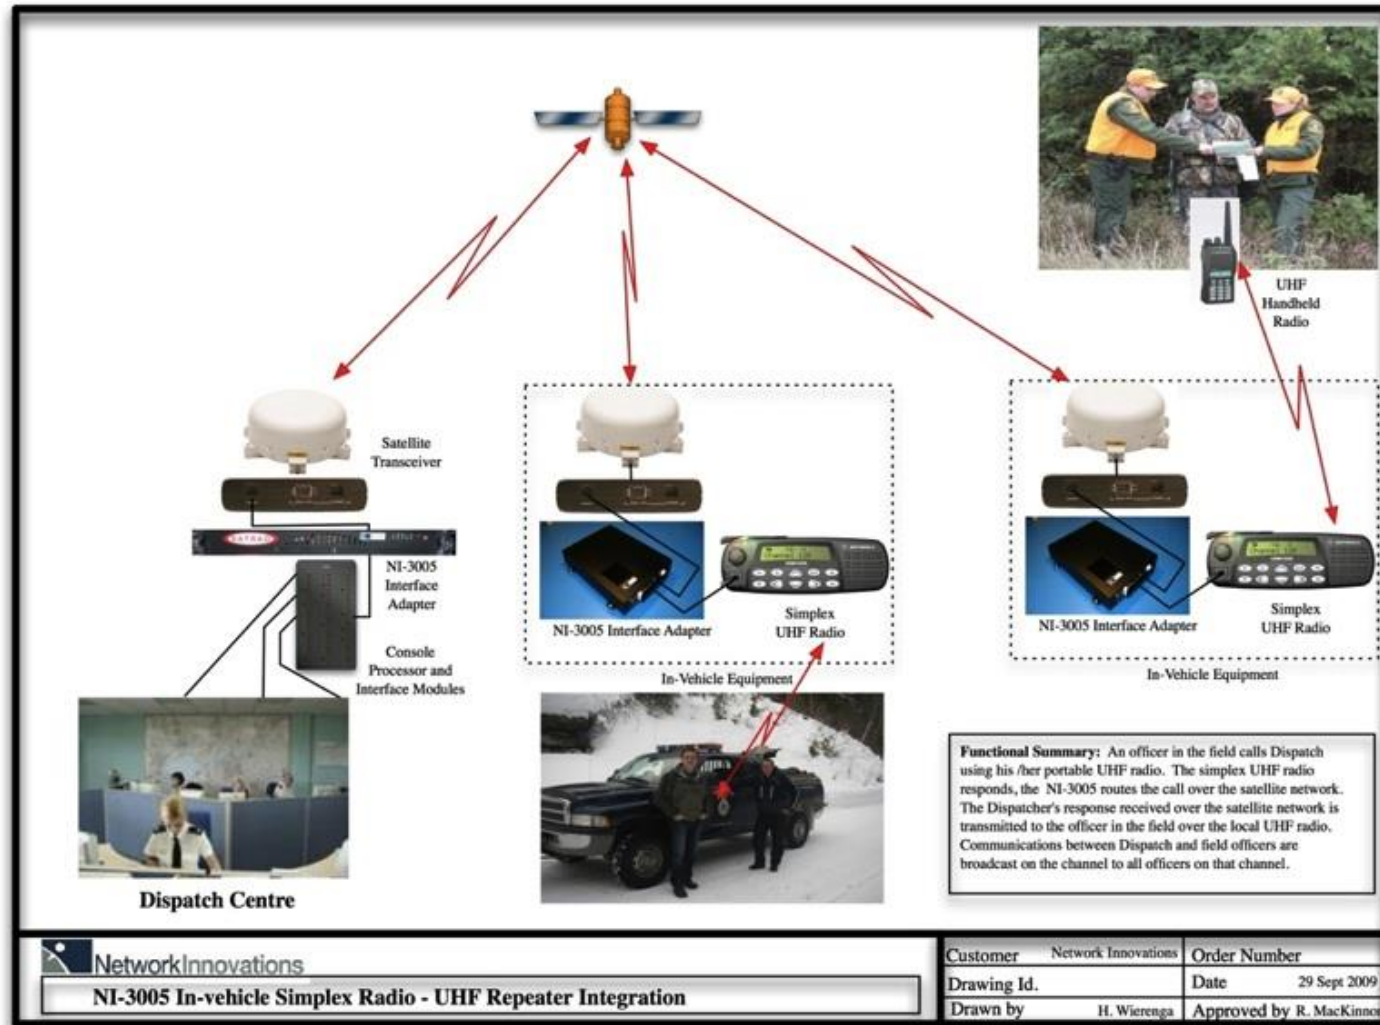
UHF Handheld Radio

Satellite Transceiver

NI-3005 Interface Adapter

Console Processor and Interface Modules

Dispatch Centre

NI-3005 Interface Adapter

Simplex UHF Radio

In-Vehicle Equipment

NI-3005 Interface Adapter

Simplex UHF Radio

In-Vehicle Equipment

**Functional Summary:** An officer in the field calls Dispatch using his /her portable UHF radio. The simplex UHF radio responds, the NI-3005 routes the call over the satellite network. The Dispatcher's response received over the satellite network is transmitted to the officer in the field over the local UHF radio. Communications between Dispatch and field officers are broadcast on the channel to all officers on that channel.

NetworkInnovations

NI-3005 In-vehicle Simplex Radio - UHF Repeater Integration

| Customer | Network Innovations | Order Number | |
|---|---|---|---|
| Drawing Id. | | Date | 29 Sept 2009 |
| Drawn by | H. Wierenga | Approved by | R. MacKinno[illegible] |